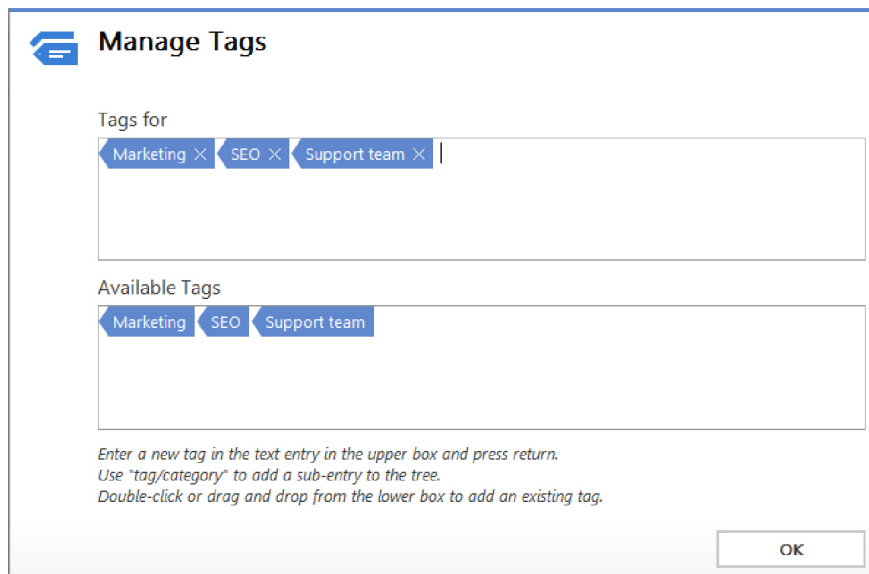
Manage Tags

Tags for

Marketing × SEO × Support team ×

Available Tags

Marketing SEO Support team

Enter a new tag in the text entry in the upper box and press return.
Use "tag/category" to add a sub-entry to the tree.
Double-click or drag and drop from the lower box to add an existing tag.

OK